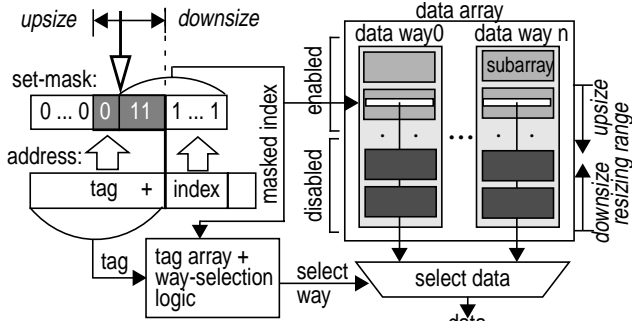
upsize
downsize
data array
set-mask:
data way0
data way n
subarray
enabled
0 ... 0
0
11
1 ... 1
masked index
address:
tag
+
index
disabled
upsize
resizing range
downsize
tag
tag array + way-selection logic
select way
select data
data